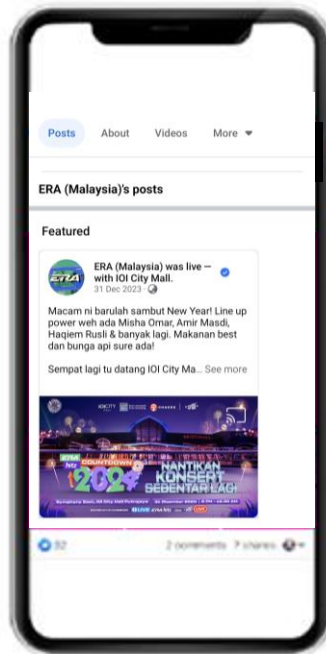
Posts About Videos More

ERA (Malaysia)'s posts

Featured

ERA (Malaysia) was live — with IOI City Mall.
31 Dec 2023 ·

Macam ni barulah sambut New Year! Line up power weh ada Misha Omar, Amir Masdi, Haqiem Rusli & banyak lagi. Makanan best dan bunga api sure ada!

Sempat lagi tu datang IOI City Ma... See more

COUNTDOWN 2024

NANTIKAN KONSERT SEBENTAR LAGI

32 2 comments 7 shares